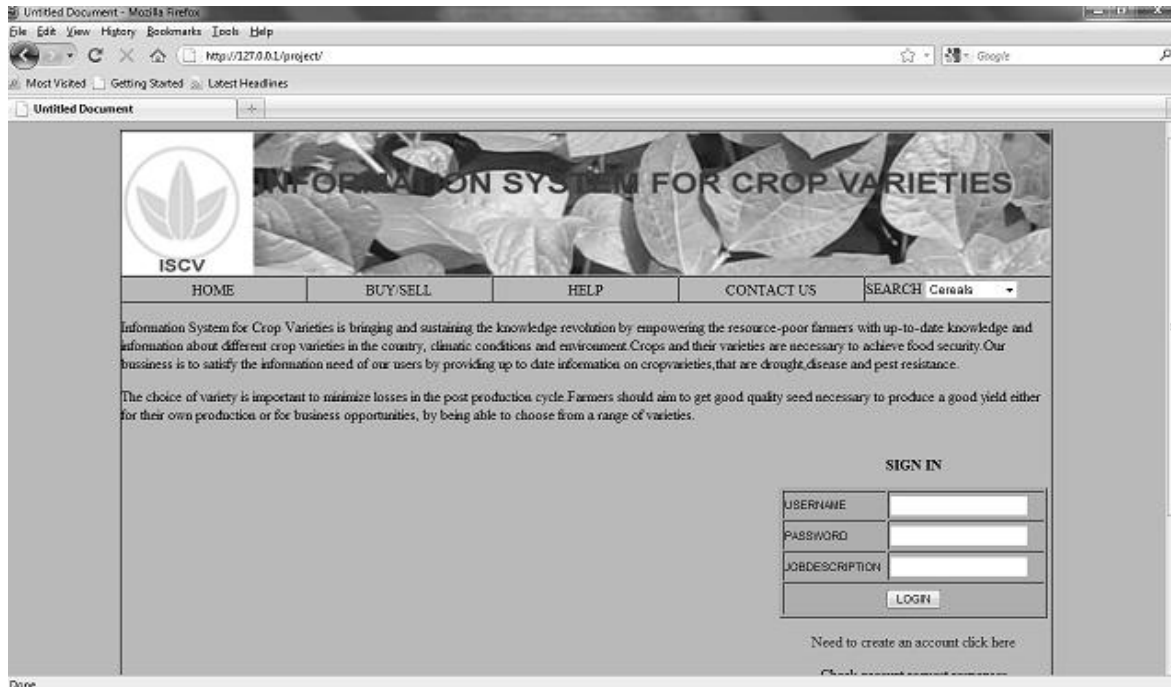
Untitled Document - Mozilla Firefox
File Edit View History Bookmarks Tools Help
http://127.0.0.1/project/
Google
Most Visited Getting Started Latest Headlines
Untitled Document +

ISCV
INFORMATION SYSTEM FOR CROP VARIETIES

| HOME | BUY/SELL | HELP | CONTACT US | SEARCH Cereals |
|---|---|---|---|---|

Information System for Crop Varieties is bringing and sustaining the knowledge revolution by empowering the resource-poor farmers with up-to-date knowledge and information about different crop varieties in the country, climatic conditions and environment.Crops and their varieties are necessary to achieve food security.Our bussiness is to satisfy the information need of our users by providing up to date information on cropvarieties,that are drought,disease and pest resistance.

The choice of variety is important to minimize losses in the post production cycle.Farmers should aim to get good quality seed necessary to produce a good yield either for their own production or for business opportunities, by being able to choose from a range of varieties.

SIGN IN

| USERNAME | |
|---|---|
| PASSWORD | |
| JOBDESCRIPTION | |
| LOGIN | |

Need to create an account click here

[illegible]

Done